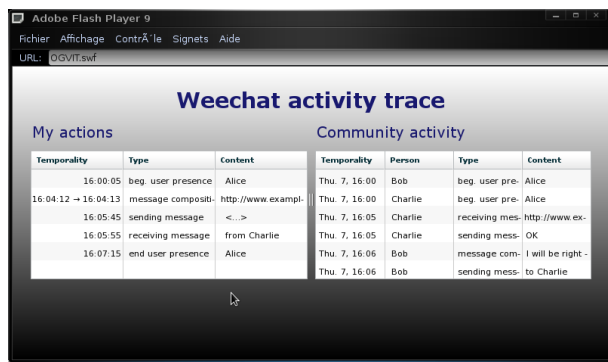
Adobe Flash Player 9

Fichier Affichage ContrÃ´le Signets Aide

URL: OGVIT.swf

Weechat activity trace

My actions

| Temporality | Type | Content |
|---|---|---|
| 16:00:05 | beg. user presence | Alice |
| 16:04:12 → 16:04:13 | message compositi- | http://www.exampl- |
| 16:05:45 | sending message | <...> |
| 16:05:55 | receiving message | from Charlie |
| 16:07:15 | end user presence | Alice |

Community activity

| Temporality | Person | Type | Content |
|---|---|---|---|
| Thu. 7, 16:00 | Bob | beg. user pre- | Alice |
| Thu. 7, 16:00 | Charlie | beg. user pre- | Alice |
| Thu. 7, 16:05 | Charlie | receiving mes- | http://www.ex- |
| Thu. 7, 16:05 | Charlie | sending mess- | OK |
| Thu. 7, 16:06 | Bob | message com- | I will be right - |
| Thu. 7, 16:06 | Bob | sending mess- | to Charlie |